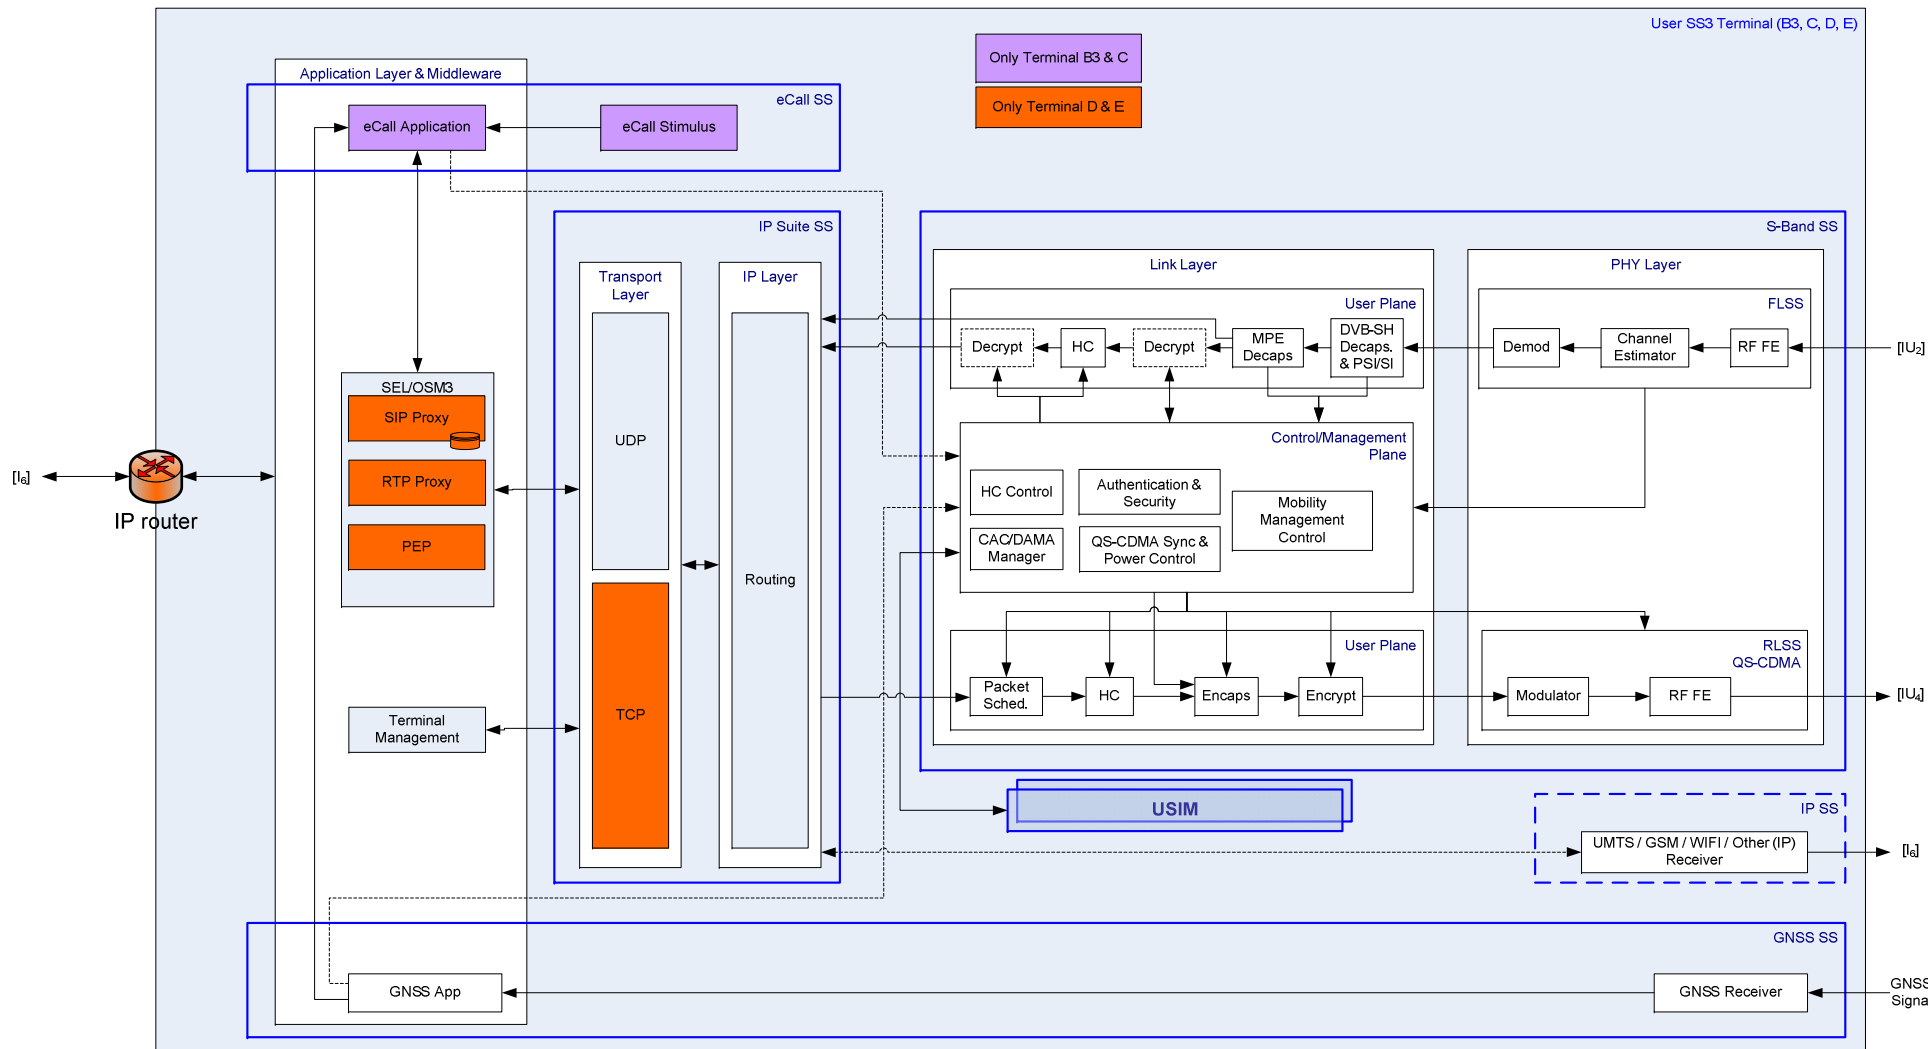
User SS3 Terminal (B3, C, D, E)

Only Terminal B3 & C

Only Terminal D & E

Application Layer & Middleware

eCall SS

eCall Application

eCall Stimulus

IP Suite SS

Transport Layer

IP Layer

S-Band SS

Link Layer

PHY Layer

User Plane

FLSS

Decrypt

HC

Decrypt

MPE Decaps

DVB-SH Decaps. & PSI/SI

Demod

Channel Estimator

RF FE

$[IU_2]$

SEL/OSM3

SIP Proxy

RTP Proxy

PEP

UDP

Routing

Control/Management Plane

HC Control

Authentication & Security

Mobility Management Control

CAC/DAMA Manager

QS-CDMA Sync & Power Control

$[I_6]$

IP router

TCP

User Plane

RLSS QS-CDMA

Packet Sched.

HC

Encaps

Encrypt

Modulator

RF FE

$[IU_4]$

Terminal Management

USIM

IP SS

UMTS / GSM / WIFI / Other (IP) Receiver

$[I_6]$

GNSS SS

GNSS App

GNSS Receiver

GNSS Signa